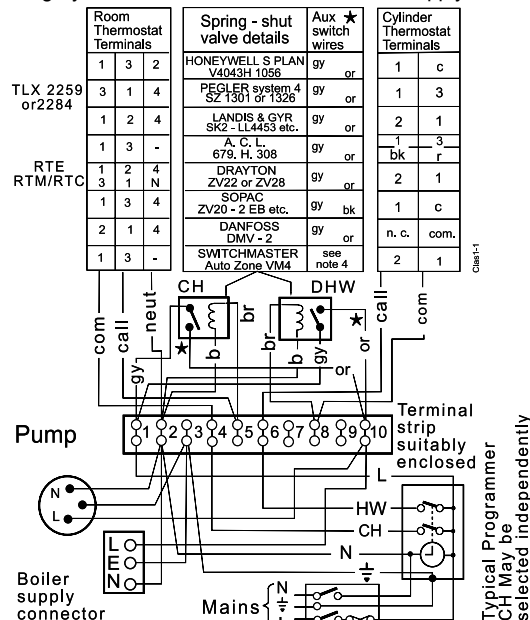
| Room Thermostat Terminals | | |
|---|---|---|
| 1 | 3 | 2 |
| 3 | 1 | 4 |
| 1 | 2 | 4 |
| 1 | 3 | - |
| 1 3 | 2 1 | 4 N |
| 1 | 3 | 4 |
| 2 | 1 | 4 |
| 1 | 3 | - |

TLX 2259 or2284

RTE RTM/RTC

| Spring - shut valve details | Aux ★ switch wires |
|---|---|
| HONEYWELL S PLAN V4043H 1056 | gy or |
| PEGLER system 4 SZ 1301 or 1326 | gy or |
| LANDIS & GYR SK2 - LL4453 etc. | gy or |
| A. C. L. 679. H. 308 | gy or |
| DRAYTON ZV22 or ZV28 | gy or |
| SOPAC ZV20 - 2 EB etc. | gy bk |
| DANFOSS DMV - 2 | gy or |
| SWITCHMASTER Auto Zone VM4 | see note 4 |

| Cylinder Thermostat Terminals | |
|---|---|
| 1 | c |
| 1 | 3 |
| 2 | 1 |
| 1 bk | 3 r |
| 2 | 1 |
| 1 | c |
| n. c. | com. |
| 2 | 1 |

Clas1-1

com call neut CH br DHW call com

★ b gy br b gy or ★ or

Pump

1 2 3 4 5 6 7 8 9 10

Terminal strip suitably enclosed

N L

L E N

Boiler supply connector

L HW CH N

Mains N L

Typical Programmer CH May be selected independently